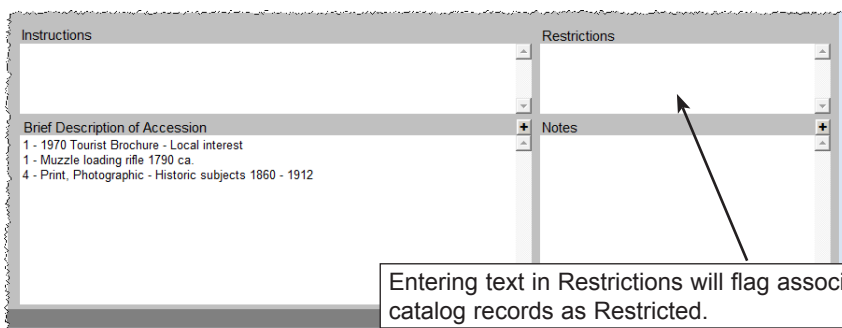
Instructions

Restrictions

Brief Description of Accession

+

1 - 1970 Tourist Brochure - Local interest
1 - Muzzle loading rifle 1790 ca.
4 - Print, Photographic - Historic subjects 1860 - 1912

Notes

+

Entering text in Restrictions will flag associ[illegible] catalog records as Restricted.